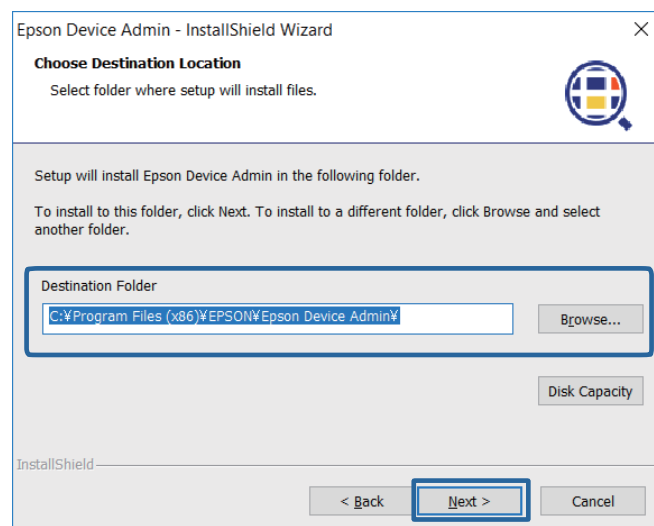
Epson Device Admin - InstallShield Wizard

Choose Destination Location

Select folder where setup will install files.

Setup will install Epson Device Admin in the following folder.

To install to this folder, click Next. To install to a different folder, click Browse and select another folder.

Destination Folder

C:¥Program Files (x86)¥EPSON¥Epson Device Admin¥

Browse...

Disk Capacity

InstallShield

< Back

Next >

Cancel